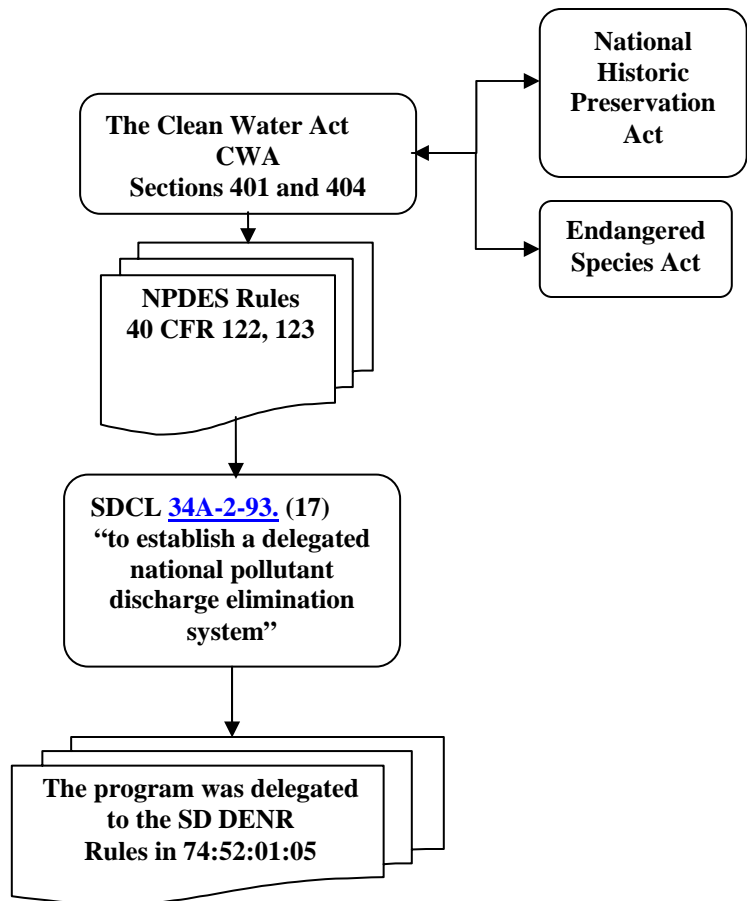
The Clean Water Act
CWA
Sections 401 and 404

National Historic Preservation Act

Endangered Species Act

NPDES Rules
40 CFR 122, 123

SDCL 34A-2-93. (17)
"to establish a delegated national pollutant discharge elimination system"

The program was delegated to the SD DENR
Rules in 74:52:01:05